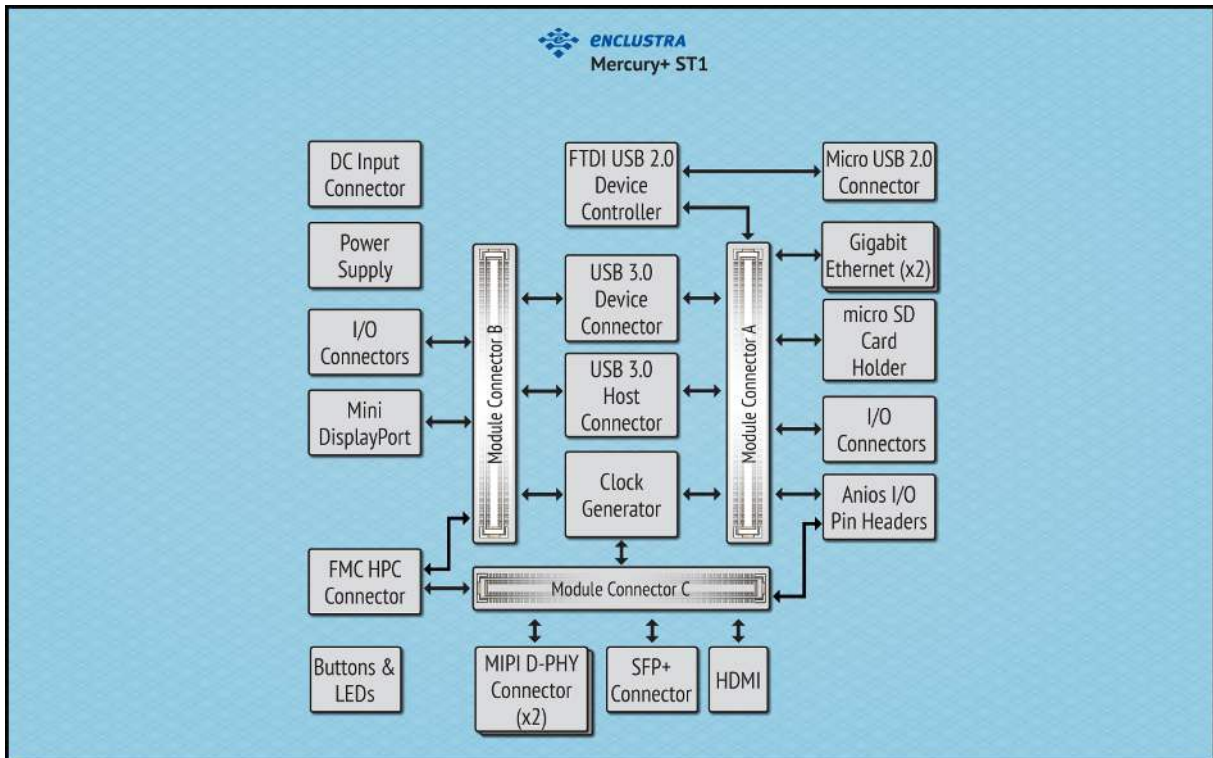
ENCLUSTRA
Mercury+ ST1

DC Input Connector

Power Supply

I/O Connectors

Mini DisplayPort

FMC HPC Connector

Buttons & LEDs

Module Connector B

FTDI USB 2.0 Device Controller

USB 3.0 Device Connector

USB 3.0 Host Connector

Clock Generator

Module Connector A

Micro USB 2.0 Connector

Gigabit Ethernet (x2)

micro SD Card Holder

I/O Connectors

Anios I/O Pin Headers

Module Connector C

MIPI D-PHY Connector (x2)

SFP+ Connector

HDMI